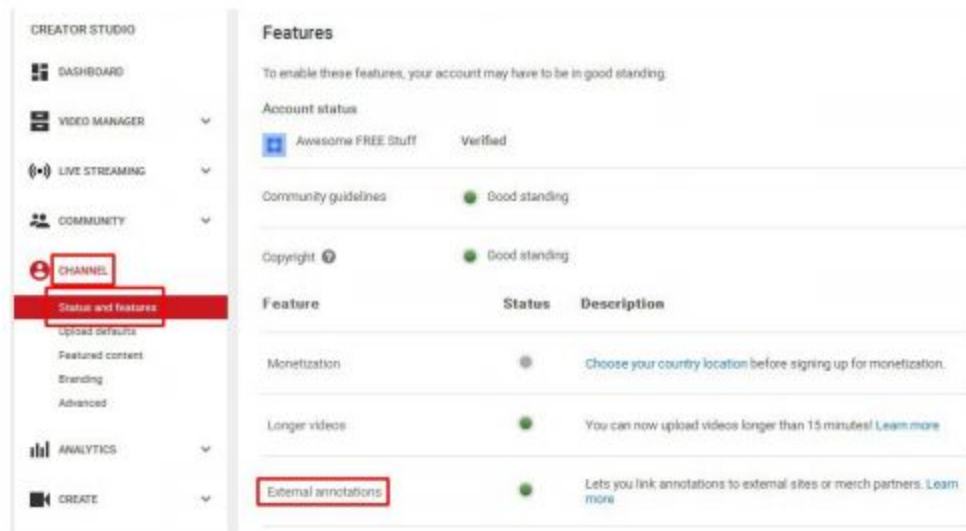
CREATOR STUDIO

DASHBOARD

VIDEO MANAGER

LIVE STREAMING

COMMUNITY

CHANNEL

Status and features

Upload defaults

Featured content

Branding

Advanced

ANALYTICS

CREATE

Features

To enable these features, your account may have to be in good standing.

Account status

Awesome FREE Stuff Verified

Community guidelines Good standing

Copyright Good standing

| Feature | Status | Description |
|---|---|---|
| Monetization | | Choose your country location before signing up for monetization. |
| Longer videos | | You can now upload videos longer than 15 minutes! Learn more |
| External annotations | | Lets you link annotations to external sites or merch partners. Learn more |